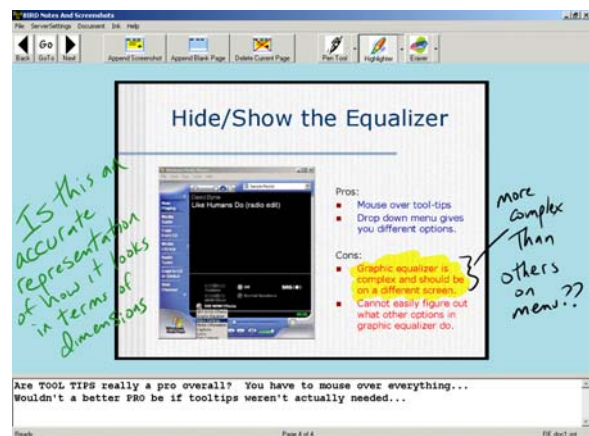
BIRD Notes And Screenshots

File ServerSettings Document Ink Help

Back GoTo Next Go

Append Screenshot Append Blank Page Delete Current Page Pen Tool Highlighter Eraser

Hide/Show the Equalizer

Like Humans Do (radio edit)

Pros:

Mouse over tool-tips

Drop down menu gives you different options.

Cons:

Graphic equalizer is complex and should be on a different screen.

Cannot easily figure out what other options in graphic equalizer do.

Is this an accurate representation of how it looks in terms of dimensions

more complex Than others on menu??

Are TOOL TIPS really a pro overall? You have to mouse over everything...
Wouldn't a better PRO be if tooltips weren't actually needed...

Ready

Page 4 of 4